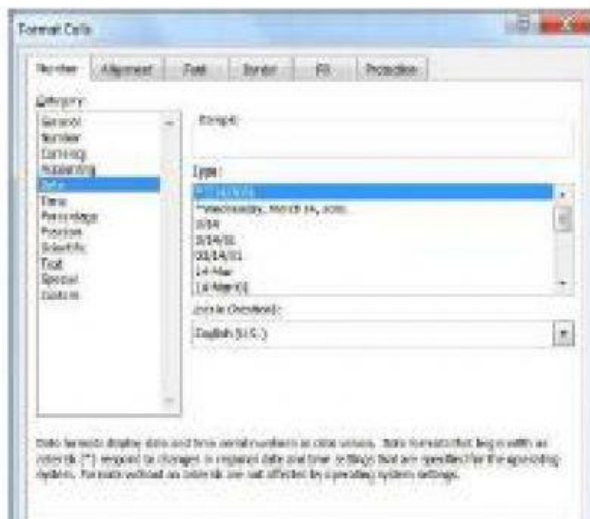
Format Cells

Number | Alignment | Font | Border | Fill | Protection

Category:
General
Number
Currency
Accounting
Date
Time
Percentage
Fraction
Scientific
Text
Special
Custom

Sample

Type:
*3/14/2001
*Wednesday, March 14, 2001
3/14
3/14/01
03/14/01
14-Mar
14-Mar-01

Locale (location):
English (U.S.)

Date formats display date and time serial numbers as date values. Date formats that begin with an asterisk (*) respond to changes in regional date and time settings that are specified for the operating system. Formats without an asterisk are not affected by operating system settings.